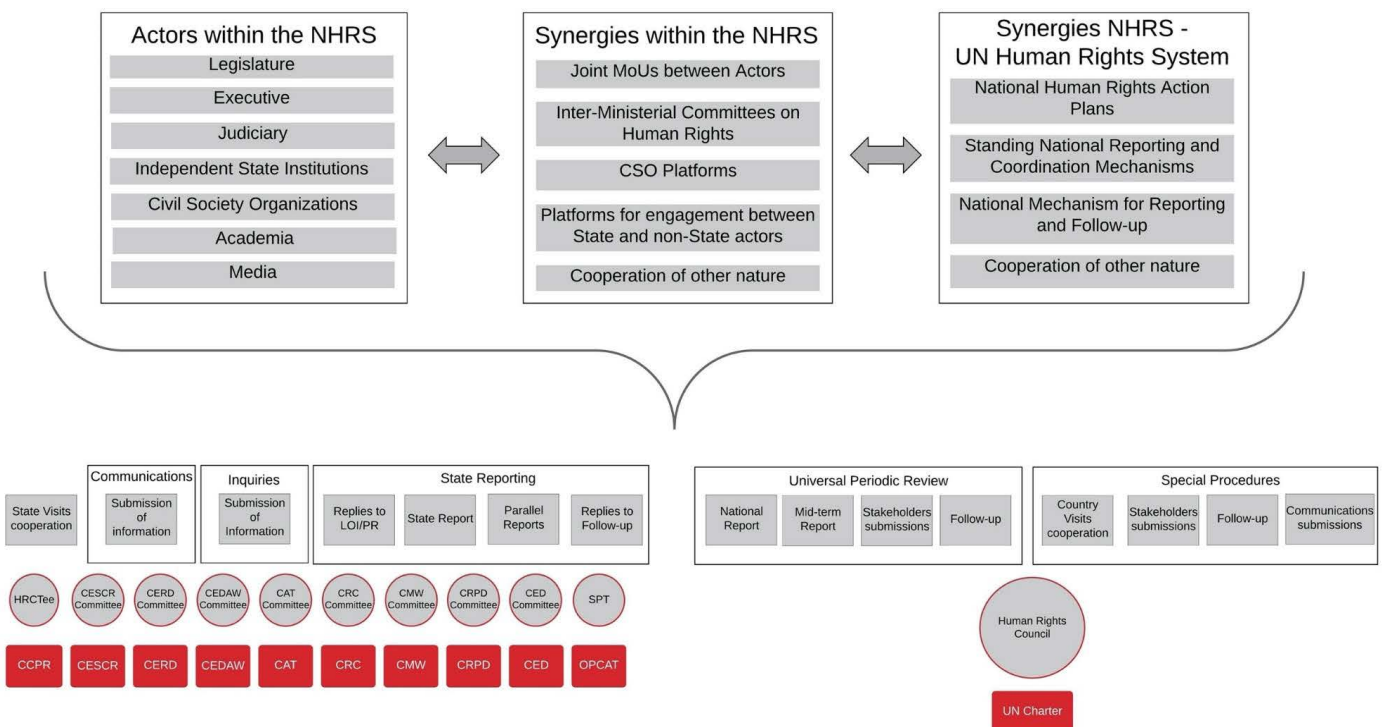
Actors within the NHRS
Legislature
Executive
Judiciary
Independent State Institutions
Civil Society Organizations
Academia
Media

Synergies within the NHRS
Joint MoUs between Actors
Inter-Ministerial Committees on Human Rights
CSO Platforms
Platforms for engagement between State and non-State actors
Cooperation of other nature

Synergies NHRS - UN Human Rights System
National Human Rights Action Plans
Standing National Reporting and Coordination Mechanisms
National Mechanism for Reporting and Follow-up
Cooperation of other nature

State Visits cooperation

Communications
Submission of information

Inquiries
Submission of Information

State Reporting
Replies to LOI/PR
State Report
Parallel Reports
Replies to Follow-up

Universal Periodic Review
National Report
Mid-term Report
Stakeholders submissions
Follow-up

Special Procedures
Country Visits cooperation
Stakeholders submissions
Follow-up
Communications submissions

HRCTee
CESCR Committee
CERD Committee
CEDAW Committee
CAT Committee
CRC Committee
CMW Committee
CRPD Committee
CED Committee
SPT

CCPR
CESCR
CERD
CEDAW
CAT
CRC
CMW
CRPD
CED
OPCAT

Human Rights Council

UN Charter